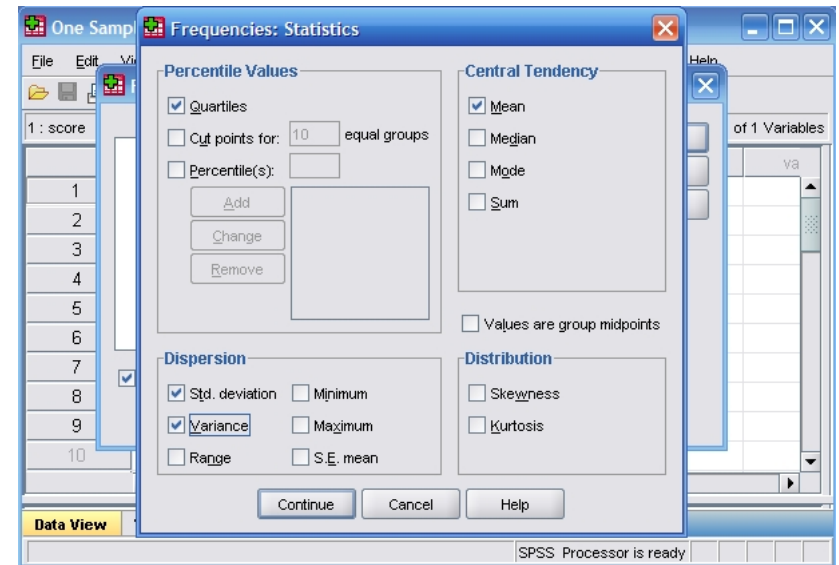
One Sampl

Frequencies: Statistics

File Edit Vi

Help

1 : score

of 1 Variables

va

1
2
3
4
5
6
7
8
9
10

Percentile Values

Quartiles

Cut points for: 10 equal groups

Percentile(s):

Add

Change

Remove

Central Tendency

Mean

Median

Mode

Sum

Values are group midpoints

Dispersion

Std. deviation

Minimum

Variance

Maximum

Range

S.E. mean

Distribution

Skewness

Kurtosis

Continue

Cancel

Help

Data View

SPSS Processor is ready